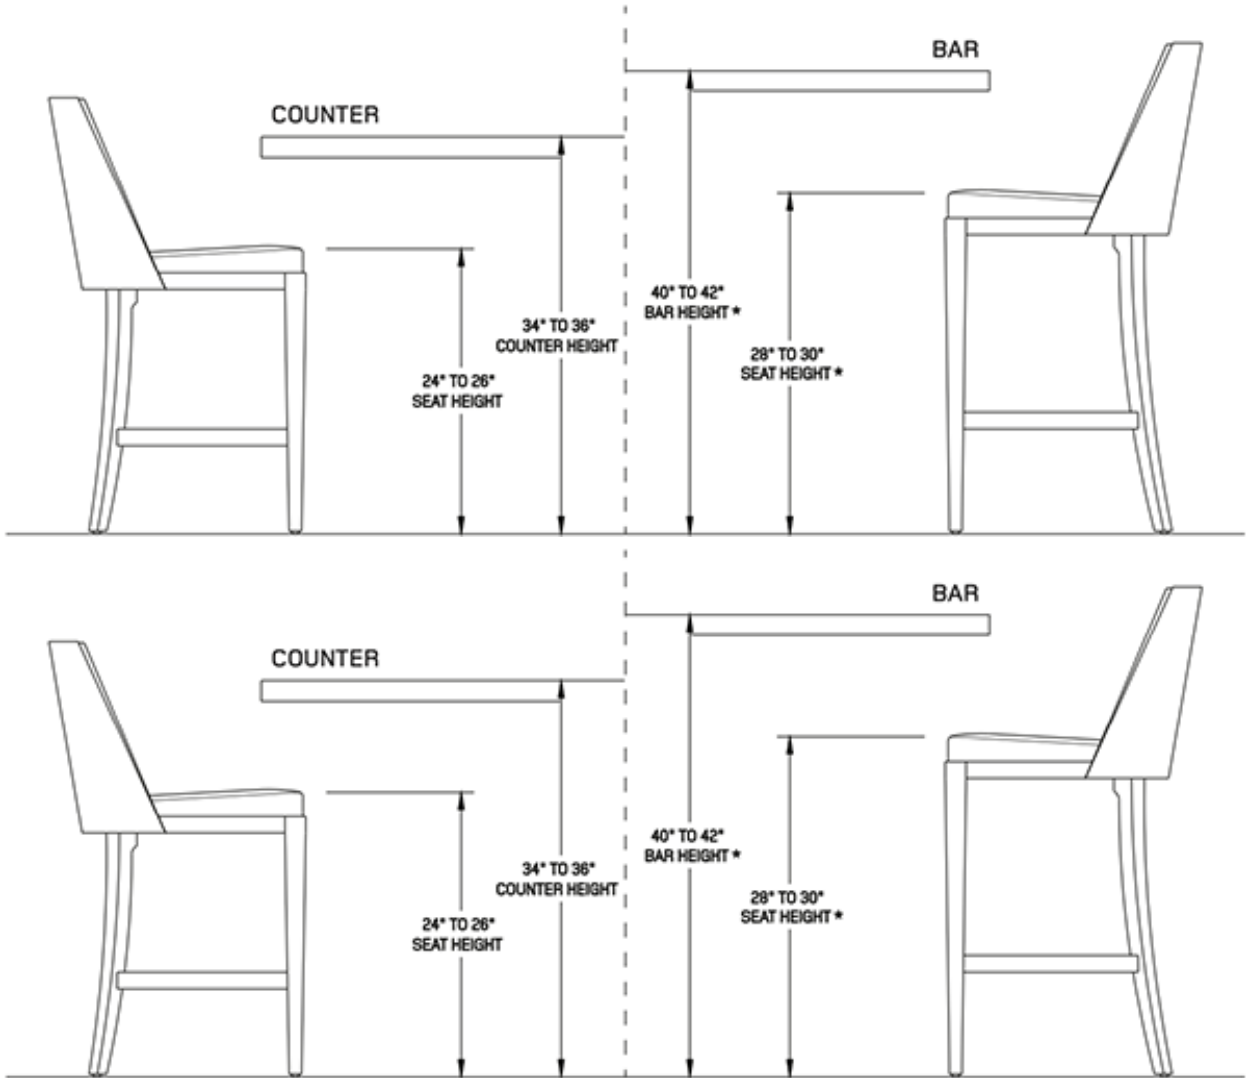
COUNTER

BAR

34" TO 36"
COUNTER HEIGHT

40" TO 42"
BAR HEIGHT *

24" TO 26"
SEAT HEIGHT

28" TO 30"
SEAT HEIGHT *

COUNTER

BAR

34" TO 36"
COUNTER HEIGHT

40" TO 42"
BAR HEIGHT *

24" TO 26"
SEAT HEIGHT

28" TO 30"
SEAT HEIGHT *